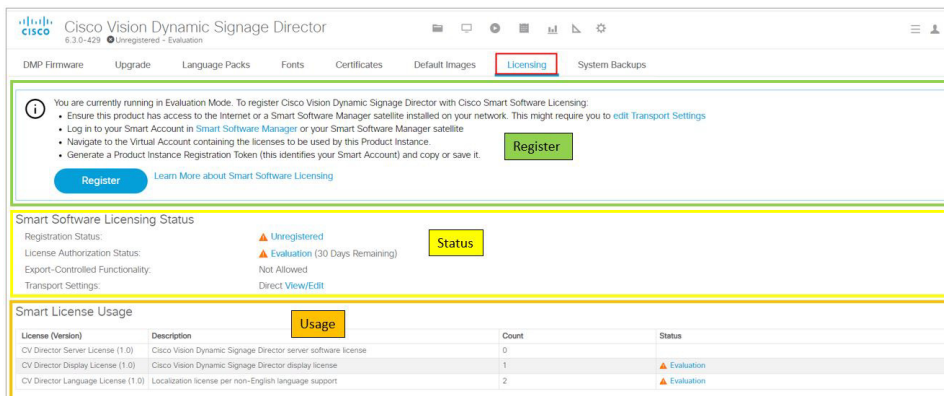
cisco Cisco Vision Dynamic Signage Director
6.3.0-429 Unregistered - Evaluation

DMP Firmware Upgrade Language Packs Fonts Certificates Default Images Licensing System Backups

You are currently running in Evaluation Mode. To register Cisco Vision Dynamic Signage Director with Cisco Smart Software Licensing:
• Ensure this product has access to the Internet or a Smart Software Manager satellite installed on your network. This might require you to edit Transport Settings
• Log in to your Smart Account in Smart Software Manager or your Smart Software Manager satellite
• Navigate to the Virtual Account containing the licenses to be used by this Product Instance.
• Generate a Product Instance Registration Token (this identifies your Smart Account) and copy or save it.

Register

Register Learn More about Smart Software Licensing

Smart Software Licensing Status

Status

Registration Status: Unregistered
License Authorization Status: Evaluation (30 Days Remaining)
Export-Controlled Functionality: Not Allowed
Transport Settings: Direct View/Edit

Smart License Usage

Usage

| License (Version) | Description | Count | Status |
|---|---|---|---|
| CV Director Server License (1.0) | Cisco Vision Dynamic Signage Director server software license | 0 | |
| CV Director Display License (1.0) | Cisco Vision Dynamic Signage Director display license | 1 | Evaluation |
| CV Director Language License (1.0) | Localization license per non-English language support | 2 | Evaluation |